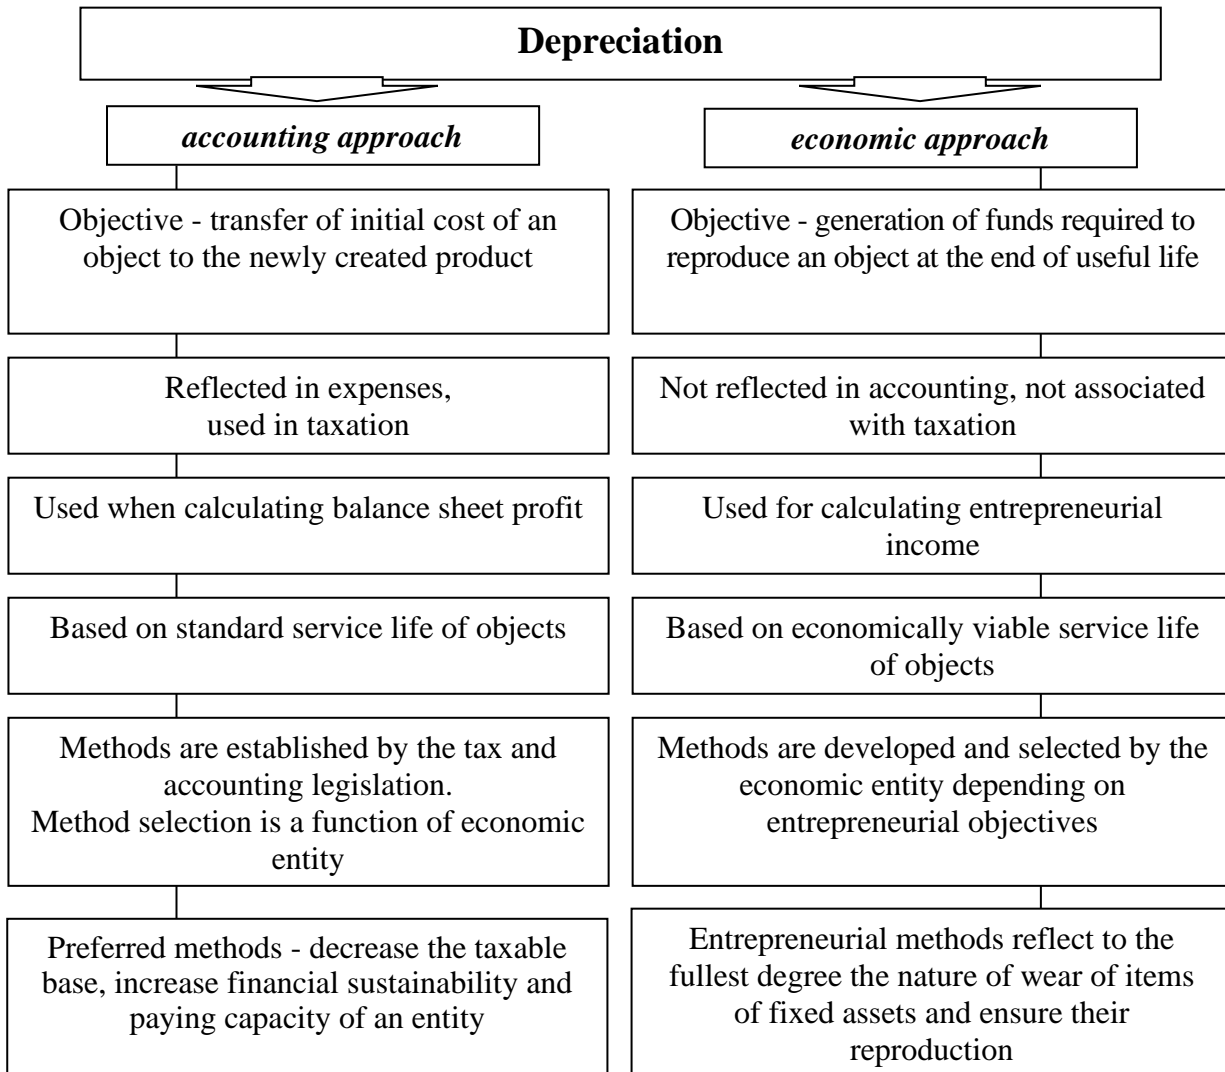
Depreciation

accounting approach

Objective - transfer of initial cost of an object to the newly created product

Reflected in expenses, used in taxation

Used when calculating balance sheet profit

Based on standard service life of objects

Methods are established by the tax and accounting legislation.
Method selection is a function of economic entity

Preferred methods - decrease the taxable base, increase financial sustainability and paying capacity of an entity

economic approach

Objective - generation of funds required to reproduce an object at the end of useful life

Not reflected in accounting, not associated with taxation

Used for calculating entrepreneurial income

Based on economically viable service life of objects

Methods are developed and selected by the economic entity depending on entrepreneurial objectives

Entrepreneurial methods reflect to the fullest degree the nature of wear of items of fixed assets and ensure their reproduction